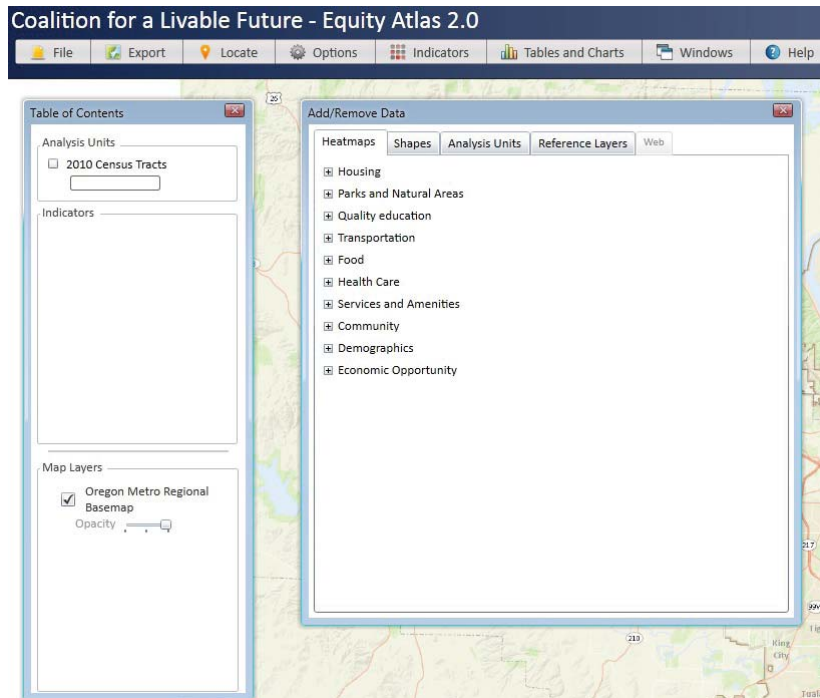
Coalition for a Livable Future - Equity Atlas 2.0

File | Export | Locate | Options | Indicators | Tables and Charts | Windows | Help

Table of Contents

Analysis Units

2010 Census Tracts

Indicators

Map Layers

Oregon Metro Regional Basemap

Opacity

Add/Remove Data

Heatmaps | Shapes | Analysis Units | Reference Layers | Web

⊞ Housing
⊞ Parks and Natural Areas
⊞ Quality education
⊞ Transportation
⊞ Food
⊞ Health Care
⊞ Services and Amenities
⊞ Community
⊞ Demographics
⊞ Economic Opportunity

26

217

213

King City